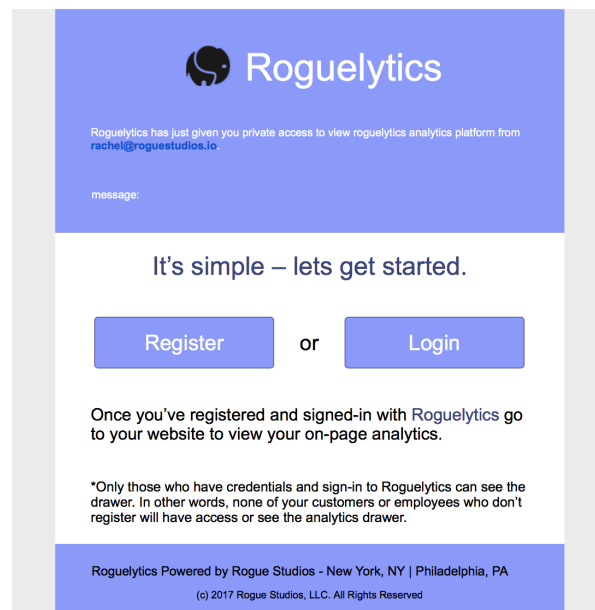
Roguelytics

Roguelytics has just given you private access to view roguelytics analytics platform from rachel@roguestudios.io .

message:

It’s simple – lets get started.

Register or Login

Once you’ve registered and signed-in with Roguelytics go to your website to view your on-page analytics.

*Only those who have credentials and sign-in to Roguelytics can see the drawer. In other words, none of your customers or employees who don’t register will have access or see the analytics drawer.

Roguelytics Powered by Rogue Studios - New York, NY | Philadelphia, PA

(c) 2017 Rogue Studios, LLC. All Rights Reserved